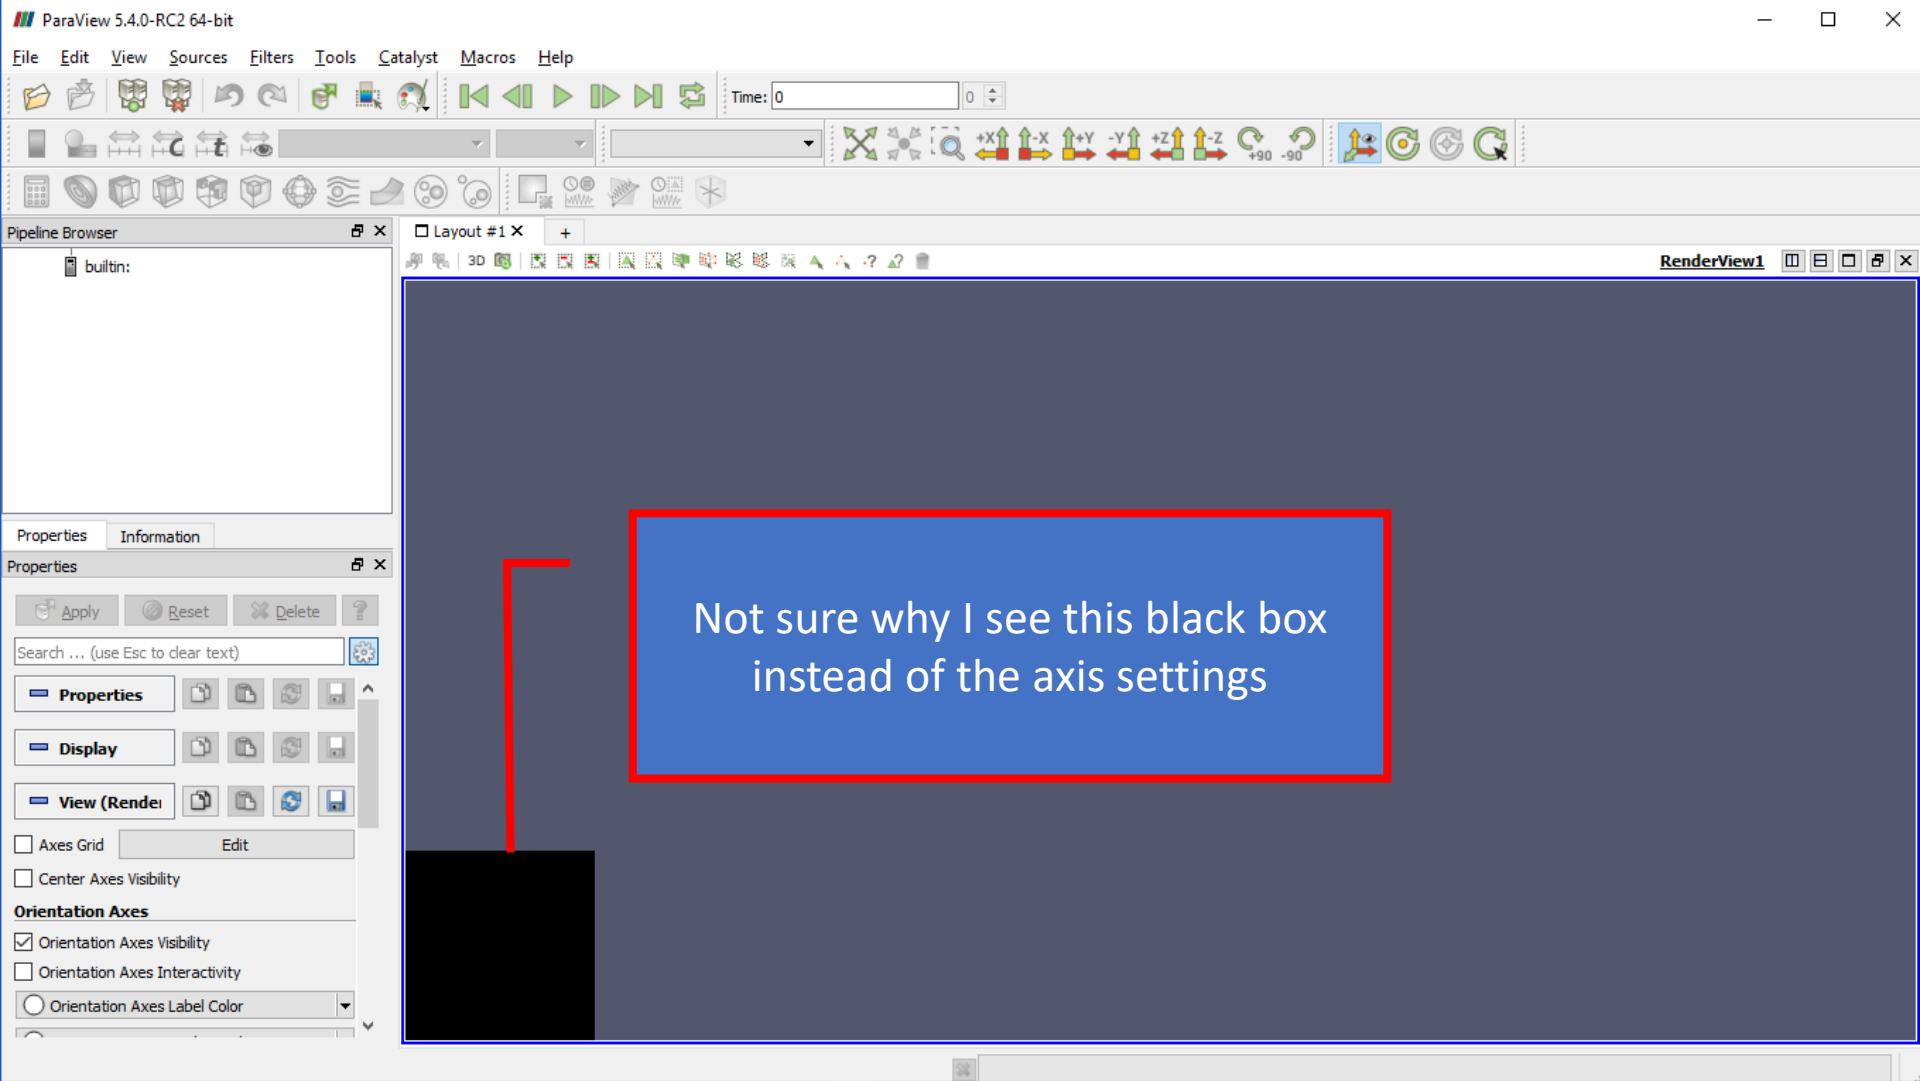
ParaView 5.4.0-RC2 64-bit

File Edit View Sources Filters Tools Catalyst Macros Help

Time: 0 0

+X -X +Y -Y +Z -Z +90 -90

Pipeline Browser

builtin:

Layout #1 ×  +

3D

RenderView1

Properties Information

Properties

Apply Reset Delete ?

Search ... (use Esc to clear text)

Properties

Display

View (Rende

Axes Grid Edit

Center Axes Visibility

Orientation Axes

Orientation Axes Visibility

Orientation Axes Interactivity

Orientation Axes Label Color

Not sure why I see this black box instead of the axis settings